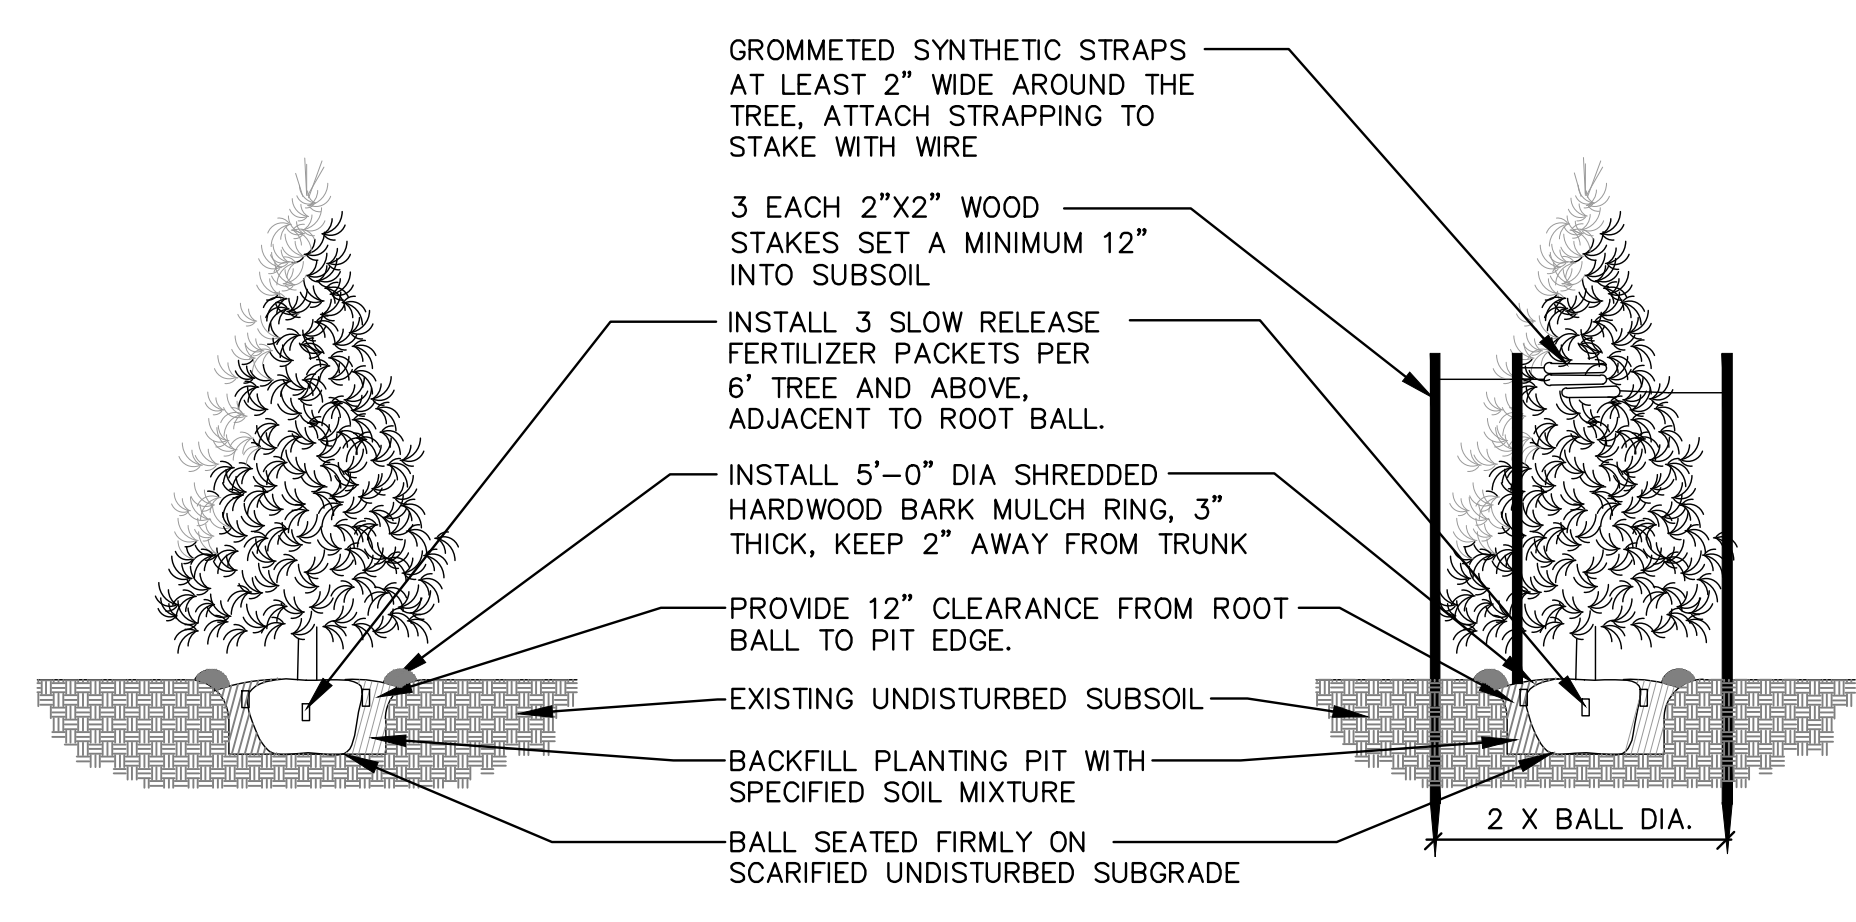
GROMMETED SYNTHETIC STRAPS AT LEAST 2" WIDE AROUND THE TREE, ATTACH STRAPPING TO STAKE WITH WIRE

3 EACH 2"X2" WOOD STAKES SET A MINIMUM 12" INTO SUBSOIL

INSTALL 3 SLOW RELEASE FERTILIZER PACKETS PER 6' TREE AND ABOVE, ADJACENT TO ROOT BALL.

INSTALL 5'-0" DIA SHREDDED HARDWOOD BARK MULCH RING, 3" THICK, KEEP 2" AWAY FROM TRUNK

PROVIDE 12" CLEARANCE FROM ROOT BALL TO PIT EDGE.

EXISTING UNDISTURBED SUBSOIL

BACKFILL PLANTING PIT WITH SPECIFIED SOIL MIXTURE

BALL SEATED FIRMLY ON SCARIFIED UNDISTURBED SUBGRADE

2 X BALL DIA.